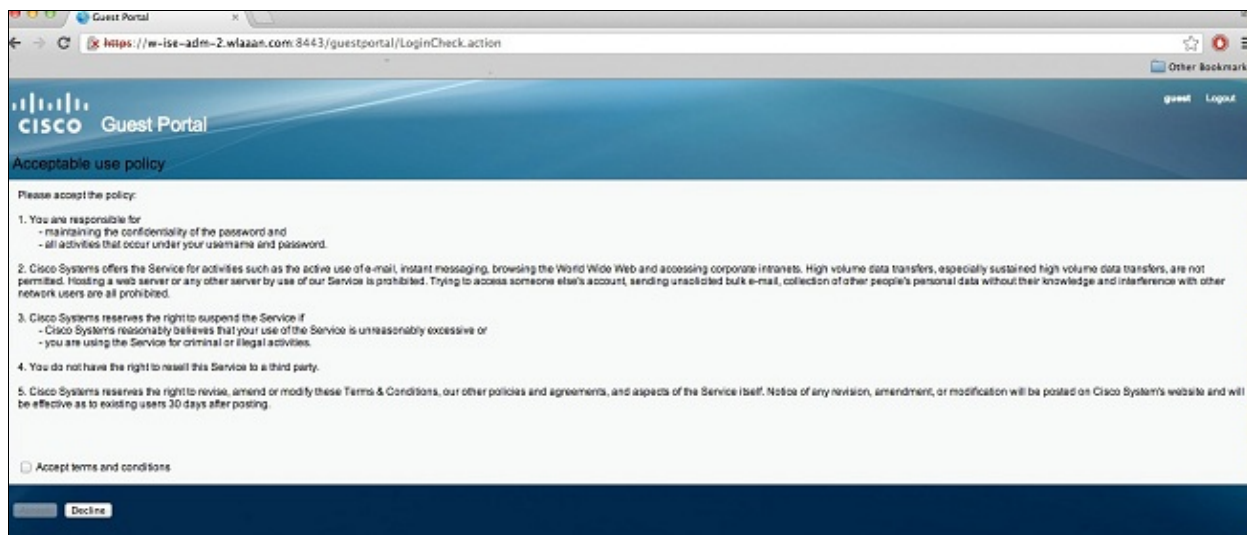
Guest Portal

https://w-ise-adm-2.wlaaan.com:8443/guestportal/LoginCheck.action

Other Bookmark

cisco Guest Portal

guest Logout

Acceptable use policy

Please accept the policy:

1. You are responsible for
- maintaining the confidentiality of the password and
- all activities that occur under your username and password.

2. Cisco Systems offers the Service for activities such as the active use of e-mail, instant messaging, browsing the World Wide Web and accessing corporate intranets. High volume data transfers, especially sustained high volume data transfers, are not permitted. Hosting a web server or any other server by use of our Service is prohibited. Trying to access someone else's account, sending unsolicited bulk e-mail, collection of other people's personal data without their knowledge and interference with other network users are all prohibited.

3. Cisco Systems reserves the right to suspend the Service if
- Cisco Systems reasonably believes that your use of the Service is unreasonably excessive or
- you are using the Service for criminal or illegal activities.

4. You do not have the right to resell this Service to a third party.

5. Cisco Systems reserves the right to revise, amend or modify these Terms & Conditions, our other policies and agreements, and aspects of the Service itself. Notice of any revision, amendment, or modification will be posted on Cisco System's website and will be effective as to existing users 30 days after posting.

Accept terms and conditions

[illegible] Decline